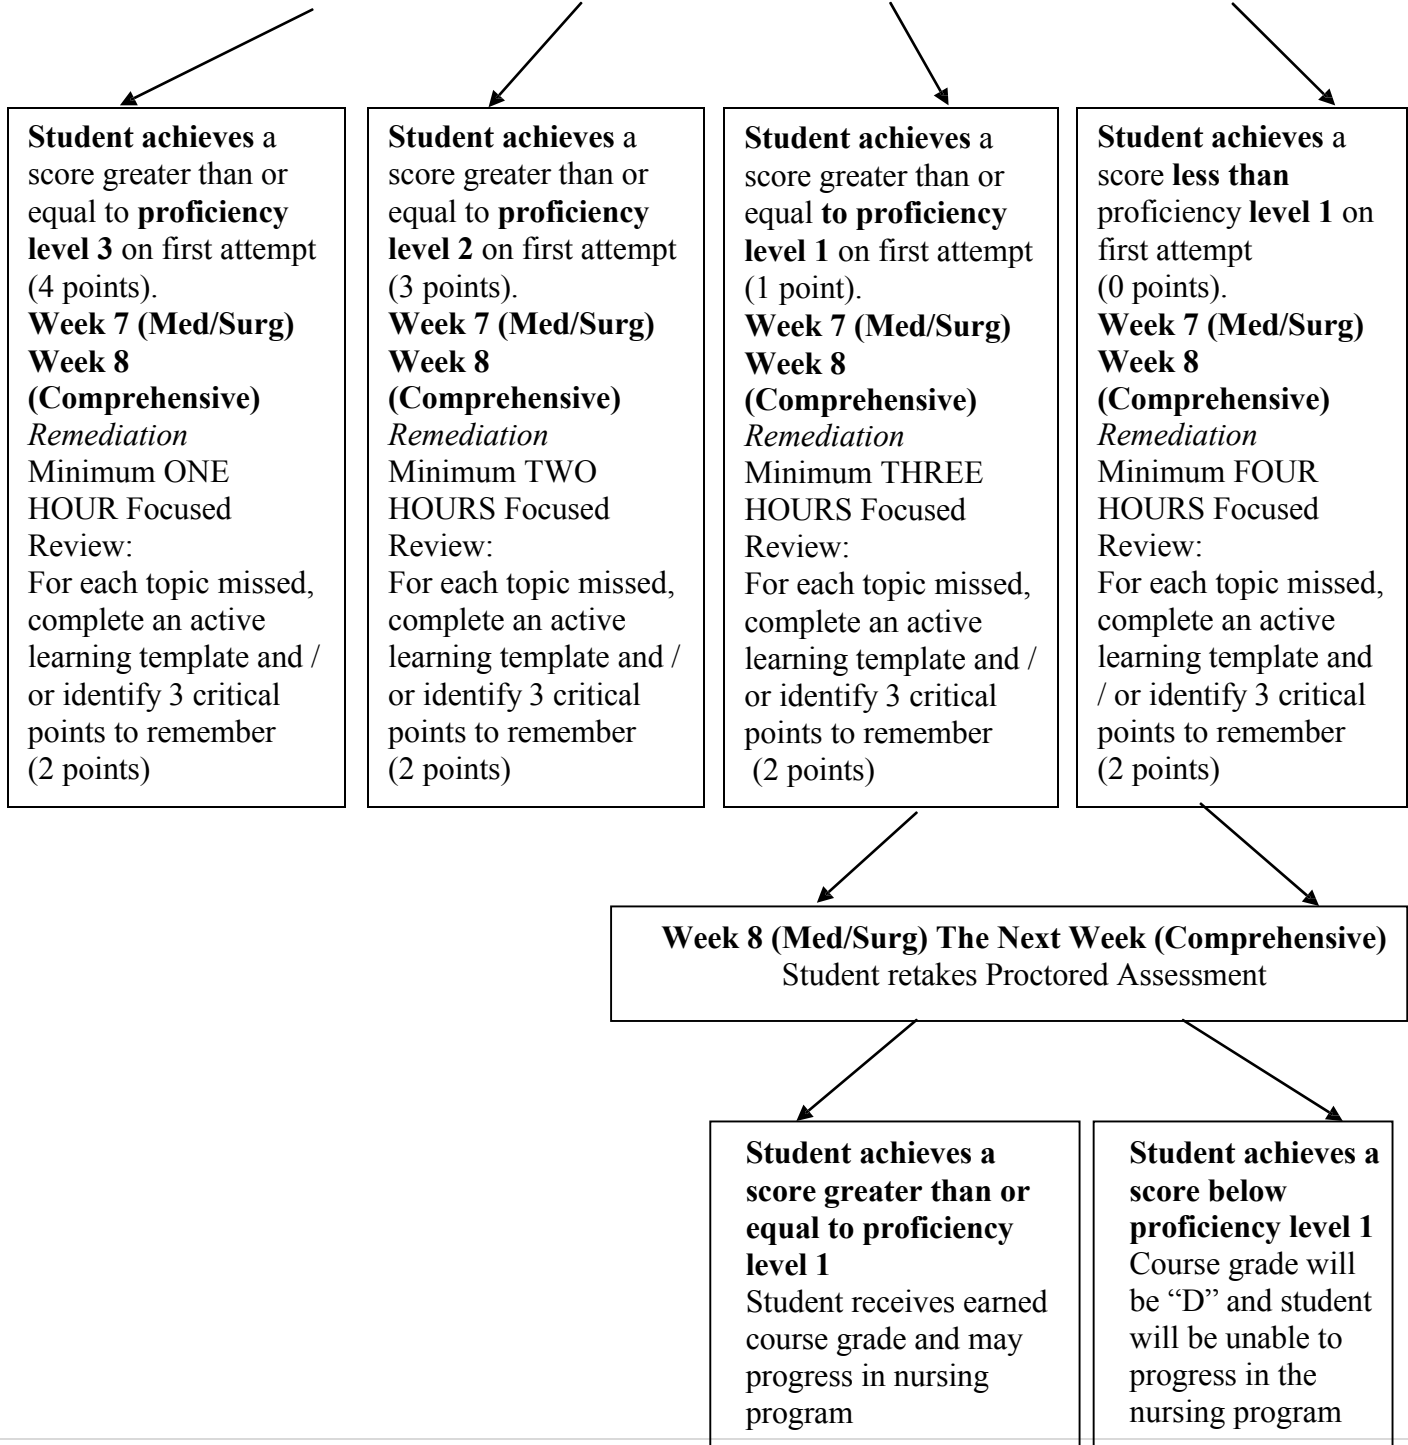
Student achieves a score greater than or equal to proficiency level 3 on first attempt (4 points).
Week 7 (Med/Surg)
Week 8 (Comprehensive)
Remediation
Minimum ONE HOUR Focused Review:
For each topic missed, complete an active learning template and / or identify 3 critical points to remember (2 points)

Student achieves a score greater than or equal to proficiency level 2 on first attempt (3 points).
Week 7 (Med/Surg)
Week 8 (Comprehensive)
Remediation
Minimum TWO HOURS Focused Review:
For each topic missed, complete an active learning template and / or identify 3 critical points to remember (2 points)

Student achieves a score greater than or equal to proficiency level 1 on first attempt (1 point).
Week 7 (Med/Surg)
Week 8 (Comprehensive)
Remediation
Minimum THREE HOURS Focused Review:
For each topic missed, complete an active learning template and / or identify 3 critical points to remember (2 points)

Student achieves a score less than proficiency level 1 on first attempt (0 points).
Week 7 (Med/Surg)
Week 8 (Comprehensive)
Remediation
Minimum FOUR HOURS Focused Review:
For each topic missed, complete an active learning template and / or identify 3 critical points to remember (2 points)

Week 8 (Med/Surg) The Next Week (Comprehensive)
Student retakes Proctored Assessment

Student achieves a score greater than or equal to proficiency level 1
Student receives earned course grade and may progress in nursing program

Student achieves a score below proficiency level 1
Course grade will be "D" and student will be unable to progress in the nursing program